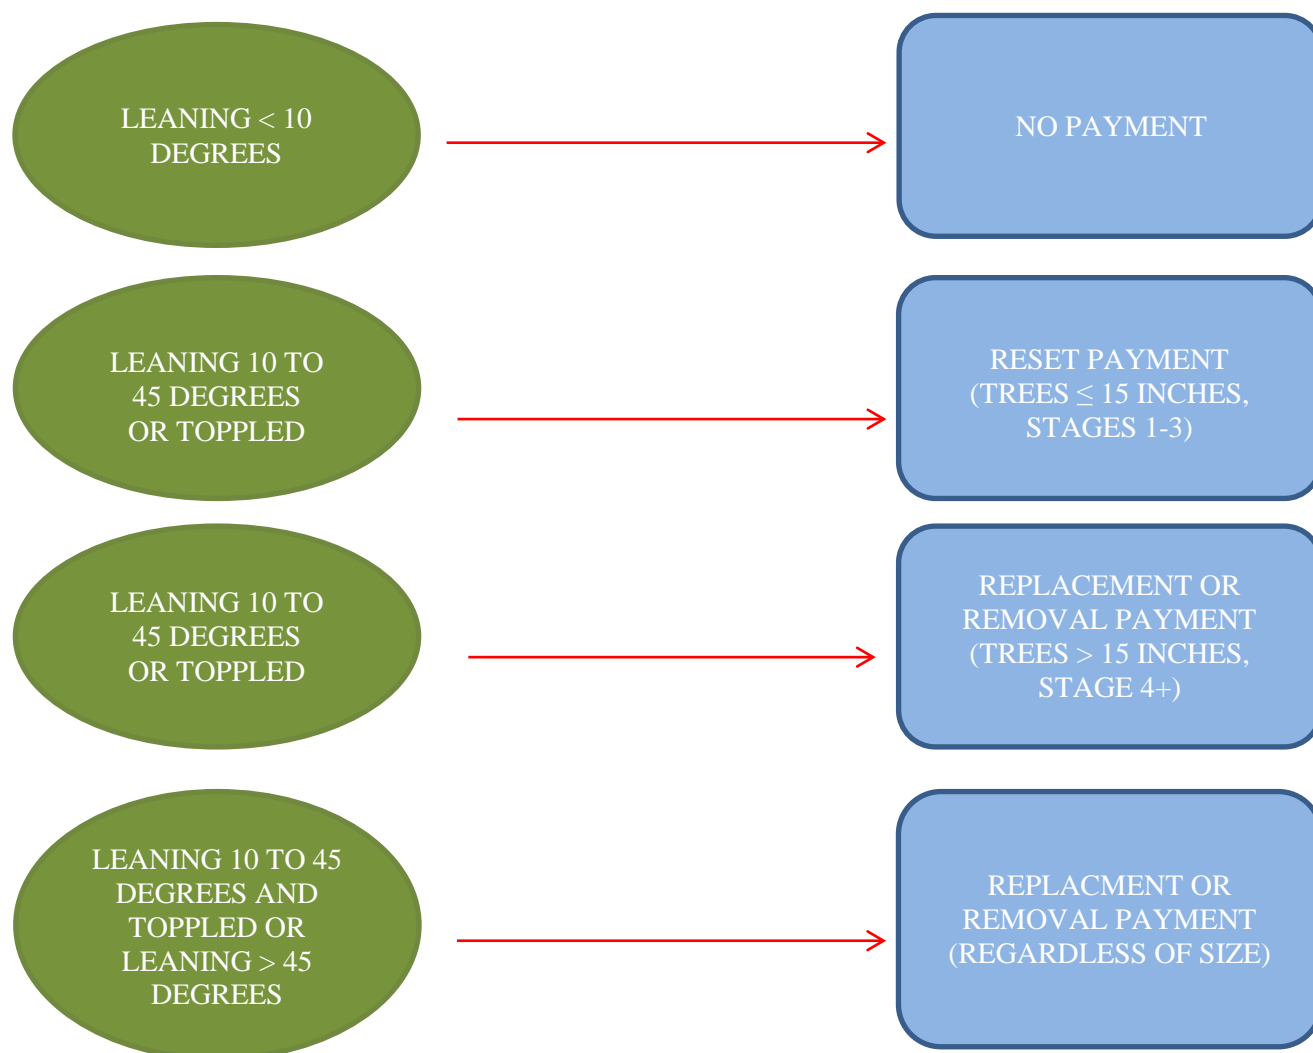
LEANING < 10 DEGREES

NO PAYMENT

LEANING 10 TO 45 DEGREES OR TOPPLED

RESET PAYMENT (TREES $\leq$ 15 INCHES, STAGES 1-3)

LEANING 10 TO 45 DEGREES OR TOPPLED

REPLACEMENT OR REMOVAL PAYMENT (TREES > 15 INCHES, STAGE 4+)

LEANING 10 TO 45 DEGREES AND TOPPLED OR LEANING > 45 DEGREES

REPLACMENT OR REMOVAL PAYMENT (REGARDLESS OF SIZE)